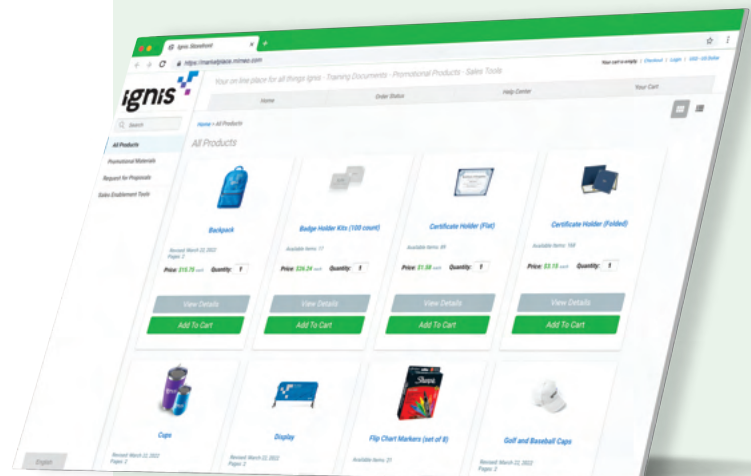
Ignis Storefront

https://marketplace.mimeo.com

Your cart is empty | Checkout | Login | Mimeo - US Dollar

ignis

Your on line place for all things Ignis - Training Documents - Promotional Products - Sales Tools

Home

Order Status

Help Center

Your Cart

Search

All Products

Promotional Materials

Request for Proposals

Sales Enablement Tools

Home > All Products

All Products

Backpack

Revised: March 22, 2022
Pages: 2

Price: $15.70 each Quantity: 1

View Details

Add To Cart

Badge Holder Kits (100 count)

Available Items: 11

Price: $26.24 each Quantity: 1

View Details

Add To Cart

Certificate Holder (Flat)

Available Items: 89

Price: $1.58 each Quantity: 1

View Details

Add To Cart

Certificate Holder (Folded)

Available Items: 168

Price: $3.15 each Quantity: 1

View Details

Add To Cart

Cups

Revised: March 22, 2022
Pages: 2

Display

Revised: March 22, 2022
Pages: 2

Flip Chart Markers (set of 8)

Available Items: 21

Golf and Baseball Caps

Revised: March 22, 2022
Pages: 2

English